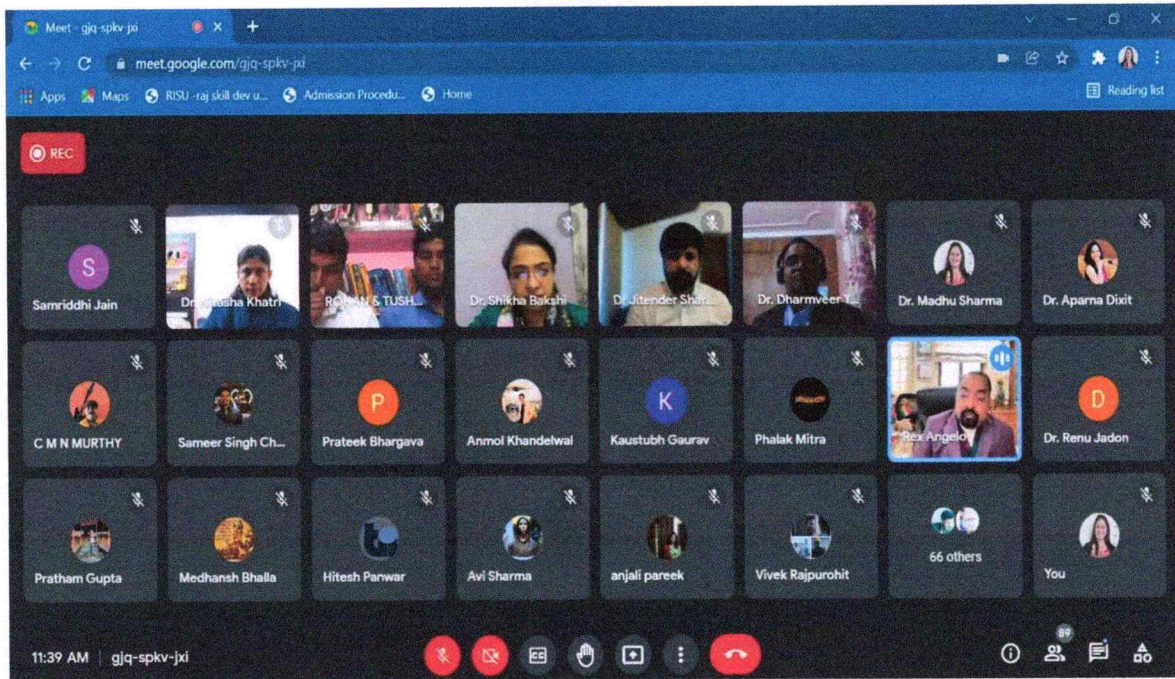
Meet - gjq-spkv-jxi

meet.google.com/gjq-spkv-jxi

Apps Maps RISU -raj skill dev u... Admission Procedu... Home

Reading list

REC

Samriddhi Jain

Dr. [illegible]sha Khatri

ROHAN & TUSH...

Dr. Shikha Bakshi

Dr. Jitender Shar...

Dr. Dharmveer T...

Dr. Madhu Sharma

Dr. Aparna Dixit

C M N MURTHY

Sameer Singh Ch...

Prateek Bhargava

Anmol Khandelwal

Kaustubh Gaurav

Phalak Mitra

Rex Angelo

Dr. Renu Jadon

Pratham Gupta

Medhansh Bhalla

Hitesh Panwar

Avi Sharma

anjali pareek

Vivek Rajpurohit

66 others

You

11:39 AM | gjq-spkv-jxi

89